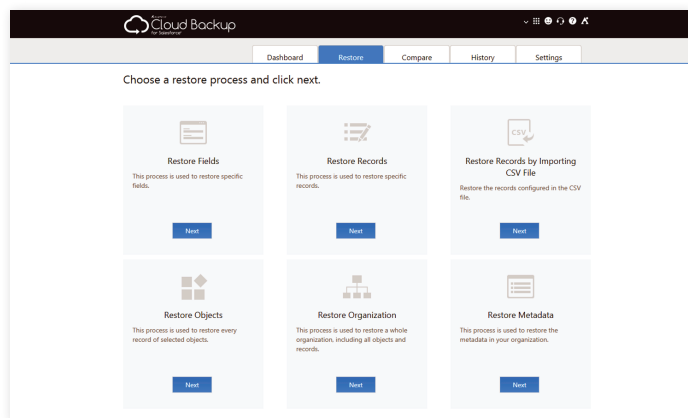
Cloud Backup
for Salesforce

Dashboard
Restore
Compare
History
Settings

Choose a restore process and click next.

Restore Fields
This process is used to restore specific fields.
Next

Restore Records
This process is used to restore specific records.
Next

CSV
Restore Records by Importing CSV File
Restore the records configured in the CSV file.
Next

Restore Objects
This process is used to restore every record of selected objects.
Next

Restore Organization
This process is used to restore a whole organization, including all objects and records.
Next

Restore Metadata
This process is used to restore the metadata in your organization.
Next